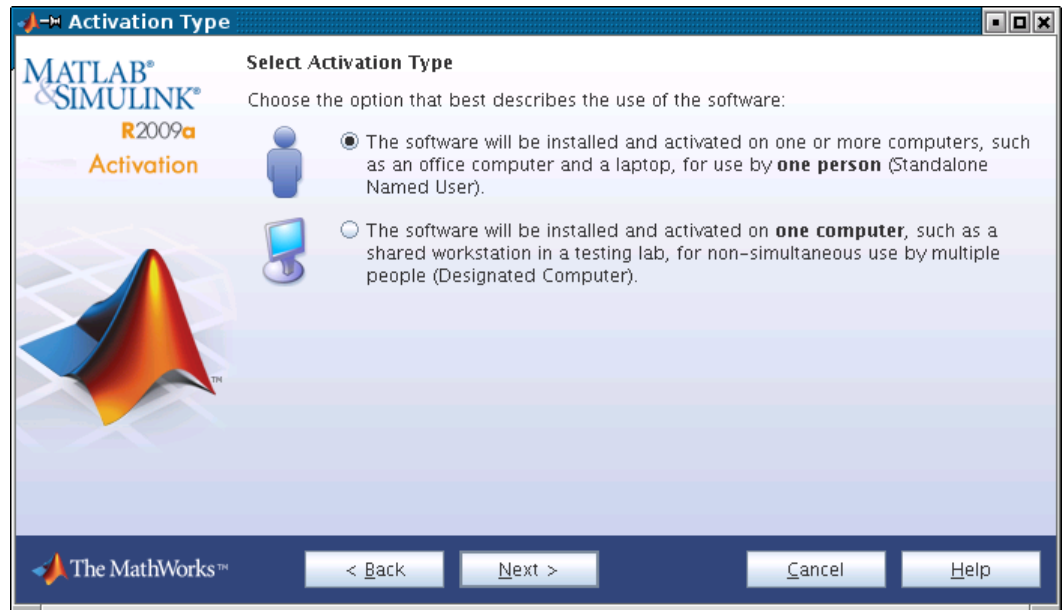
Activation Type

MATLAB®
&SIMULINK®
R2009a
Activation

Select Activation Type

Choose the option that best describes the use of the software:

The software will be installed and activated on one or more computers, such as an office computer and a laptop, for use by **one person** (Standalone Named User).

The software will be installed and activated on **one computer**, such as a shared workstation in a testing lab, for non-simultaneous use by multiple people (Designated Computer).

TM

The MathWorks™

< Back

Next >

Cancel

Help